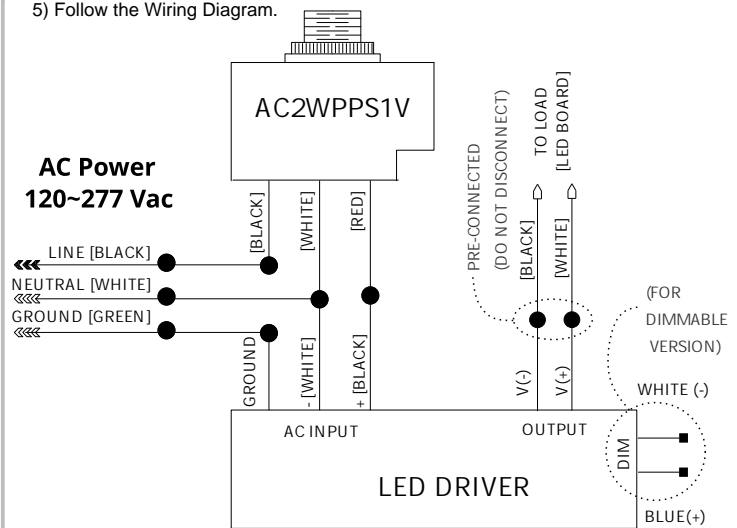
5) Follow the Wiring Diagram.

AC2WPPS1V

AC Power
120~277 Vac

LINE [BLACK]
NEUTRAL [WHITE]
GROUND [GREEN]

[BLACK]
[WHITE]
[RED]

PRE-CONNECTED
(DO NOT DISCONNECT)

TO LOAD
[LED BOARD]

[BLACK]
[WHITE]

(FOR
DIMMABLE
VERSION)

GROUND
- [WHITE]
+ [BLACK]

V(-)
V(+)

WHITE (-)

AC INPUT
OUTPUT

DIM

LED DRIVER

BLUE(+)